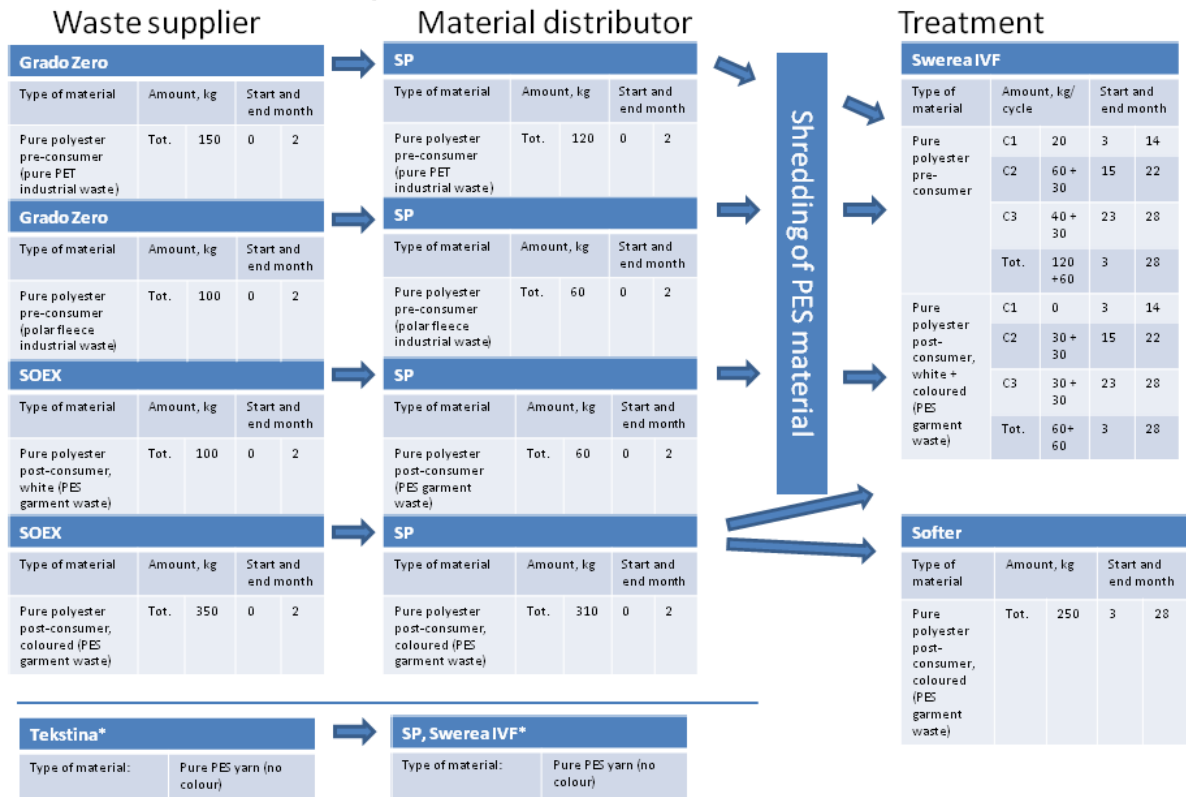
Waste supplier

Grado Zero

| Type of material | Amount, kg | | Start and end month | |
|---|---|---|---|---|
| Pure polyester pre-consumer (pure PET industrial waste) | Tot. | 150 | 0 | 2 |

Grado Zero

| Type of material | Amount, kg | | Start and end month | |
|---|---|---|---|---|
| Pure polyester pre-consumer (polar fleece industrial waste) | Tot. | 100 | 0 | 2 |

SOEX

| Type of material | Amount, kg | | Start and end month | |
|---|---|---|---|---|
| Pure polyester post-consumer, white (PES garment waste) | Tot. | 100 | 0 | 2 |

SOEX

| Type of material | Amount, kg | | Start and end month | |
|---|---|---|---|---|
| Pure polyester post-consumer, coloured (PES garment waste) | Tot. | 350 | 0 | 2 |

Tekstina*

| Type of material: | Pure PES yarn (no colour) |
|---|---|

Material distributor

SP

| Type of material | Amount, kg | | Start and end month | |
|---|---|---|---|---|
| Pure polyester pre-consumer (pure PET industrial waste) | Tot. | 120 | 0 | 2 |

SP

| Type of material | Amount, kg | | Start and end month | |
|---|---|---|---|---|
| Pure polyester pre-consumer (polar fleece industrial waste) | Tot. | 60 | 0 | 2 |

SP

| Type of material | Amount, kg | | Start and end month | |
|---|---|---|---|---|
| Pure polyester post-consumer (PES garment waste) | Tot. | 60 | 0 | 2 |

SP

| Type of material | Amount, kg | | Start and end month | |
|---|---|---|---|---|
| Pure polyester post-consumer, coloured (PES garment waste) | Tot. | 310 | 0 | 2 |

SP, Swerea IVF*

| Type of material: | Pure PES yarn (no colour) |
|---|---|

Shredding of PES material

Treatment

Swerea IVF

| Type of material | Amount, kg/ cycle | | Start and end month | |
|---|---|---|---|---|
| Pure polyester pre-consumer | C1 | 20 | 3 | 14 |
| | C2 | 60 + 30 | 15 | 22 |
| | C3 | 40 + 30 | 23 | 28 |
| | Tot. | 120 +60 | 3 | 28 |
| Pure polyester post-consumer, white + coloured (PES garment waste) | C1 | 0 | 3 | 14 |
| | C2 | 30 + 30 | 15 | 22 |
| | C3 | 30 + 30 | 23 | 28 |
| | Tot. | 60+ 60 | 3 | 28 |

Softer

| Type of material | Amount, kg | | Start and end month | |
|---|---|---|---|---|
| Pure polyester post-consumer, coloured (PES garment waste) | Tot. | 250 | 3 | 28 |